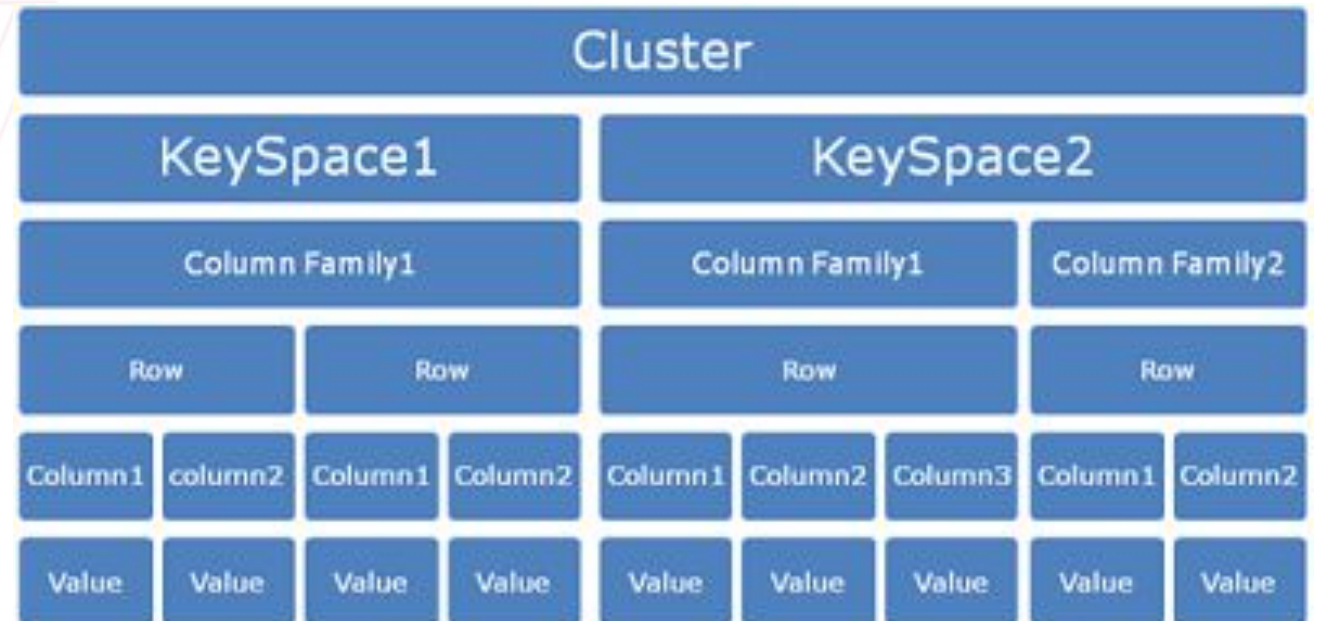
Cluster

KeySpace1

KeySpace2

Column Family1

Column Family1

Column Family2

Row

Row

Row

Row

Column1

column2

Column1

Column2

Column1

Column2

Column3

Column1

Column2

Value

Value

Value

Value

Value

Value

Value

Value

Value